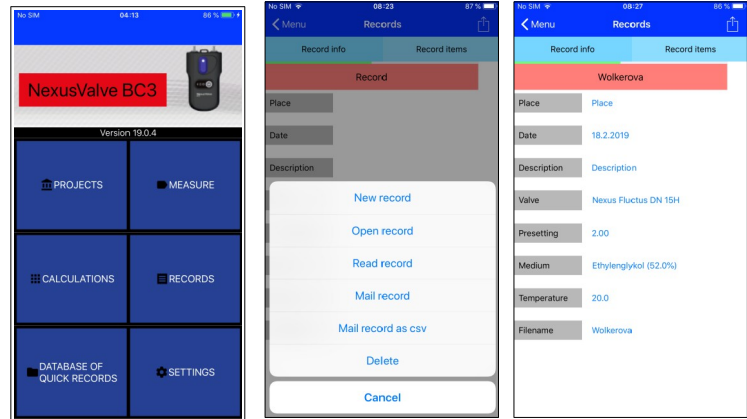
No SIM 04:13 86 %

NexusValve BC3

Version 19.0.4

PROJECTS

MEASURE

CALCULATIONS

RECORDS

DATABASE OF QUICK RECORDS

SETTINGS

No SIM 08:23 87 %

Menu

Records

Record info

Record items

Record

Place

Date

Description

New record

Open record

Read record

Mail record

Mail record as csv

Delete

Cancel

No SIM 08:27 86 %

Menu

Records

Record info

Record items

Wolkerova

| | |
|---|---|
| Place | Place |
| Date | 18.2.2019 |
| Description | Description |
| Valve | Nexus Fluctus DN 15H |
| Presetting | 2.00 |
| Medium | Ethylenglykol (52.0%) |
| Temperature | 20.0 |
| Filename | Wolkerova |